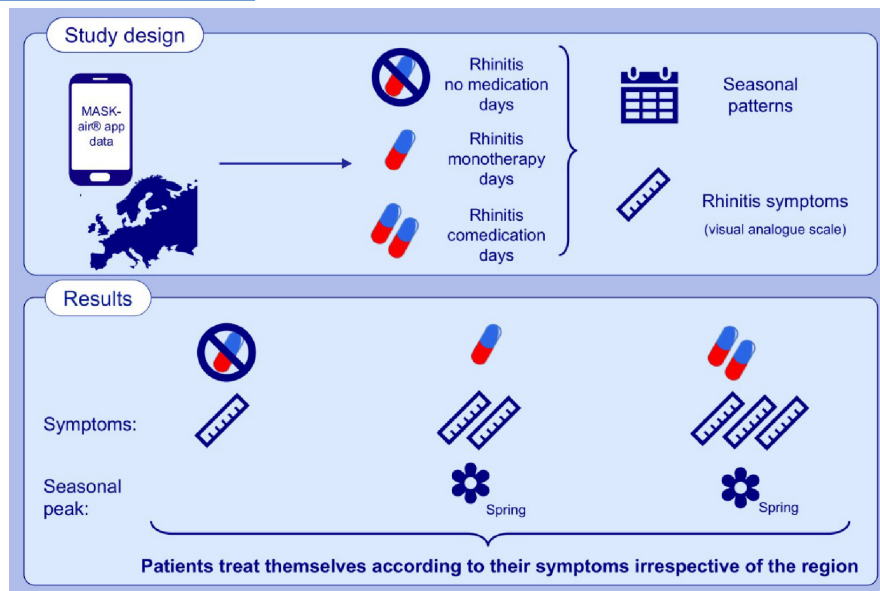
Study design

MASK-air® app data

Rhinitis no medication days

Rhinitis monotherapy days

Rhinitis comedication days

Seasonal patterns

Rhinitis symptoms (visual analogue scale)

Results

Symptoms:

Seasonal peak:

Spring

Spring

Patients treat themselves according to their symptoms irrespective of the region